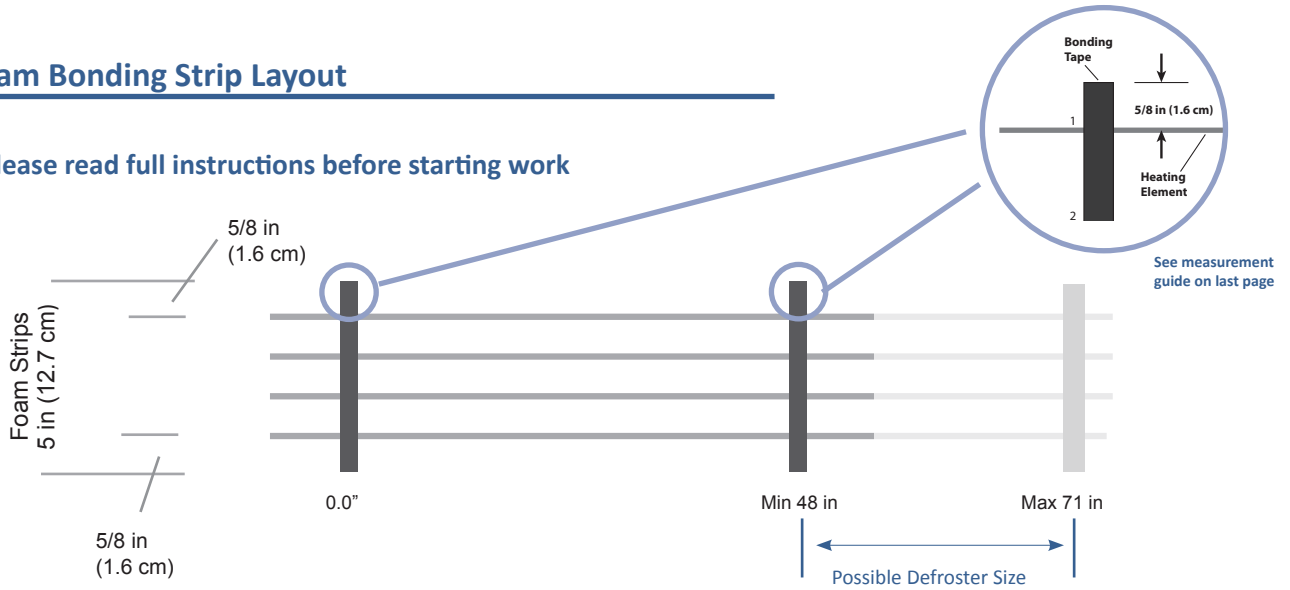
am Bonding Strip Layout

lease read full instructions before starting work

Bonding Tape

5/8 in (1.6 cm)

1

2

Heating Element

See measurement guide on last page

5/8 in (1.6 cm)

Foam Strips 5 in (12.7 cm)

5/8 in (1.6 cm)

0.0”

Min 48 in

Max 71 in

Possible Defroster Size